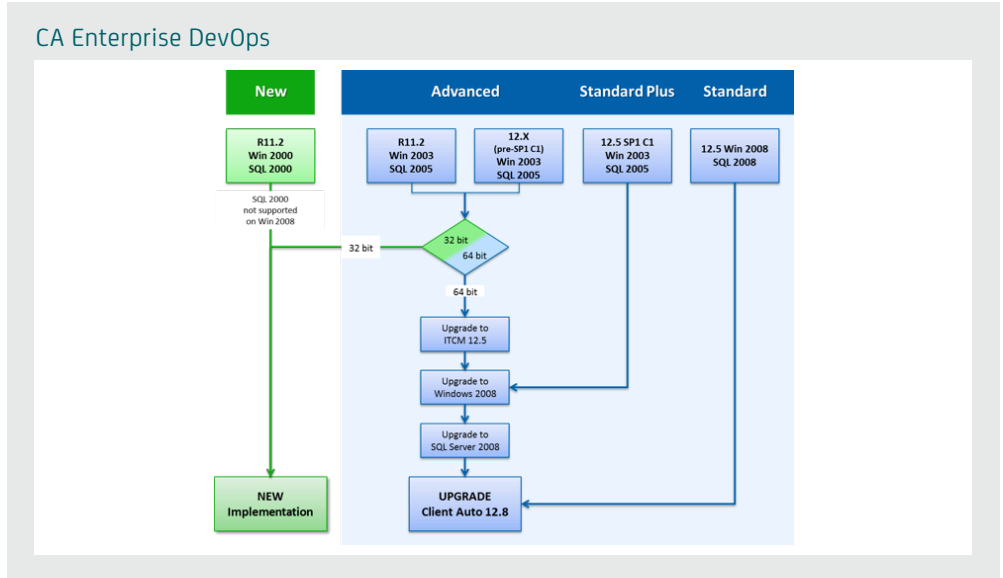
CA Enterprise DevOps

New

Advanced

Standard Plus

Standard

R11.2
Win 2000
SQL 2000

SQL 2000
not supported
on Win 2008

R11.2
Win 2003
SQL 2005

12.X
(pre-SP1 C1)
Win 2003
SQL 2005

12.5 SP1 C1
Win 2003
SQL 2005

12.5 Win 2008
SQL 2008

32 bit

32 bit

64 bit

64 bit

Upgrade to
ITCM 12.5

Upgrade to
Windows 2008

Upgrade to
SQL Server 2008

NEW
Implementation

UPGRADE
Client Auto 12.8